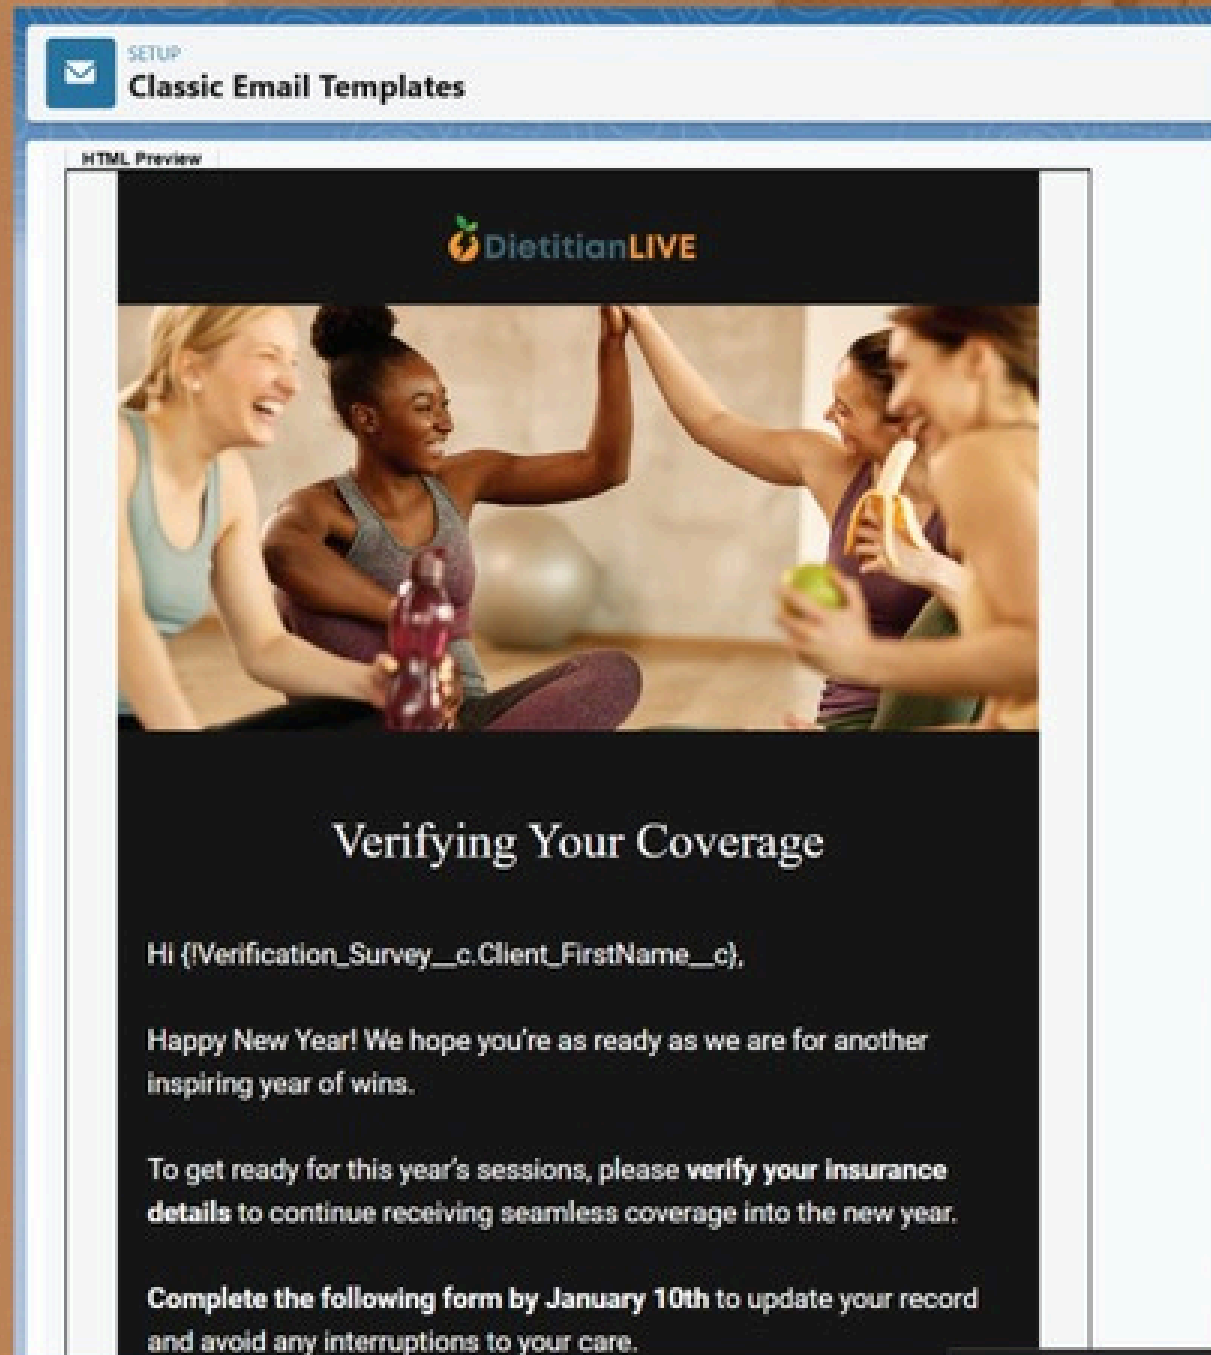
SETUP
Classic Email Templates

HTML Preview

DietitianLIVE

Verifying Your Coverage

Hi {!Verification_Survey__c.Client_FirstName__c},

Happy New Year! We hope you're as ready as we are for another inspiring year of wins.

To get ready for this year's sessions, please **verify your insurance details** to continue receiving seamless coverage into the new year.

**Complete the following form by January 10th** to update your record and avoid any interruptions to your care.